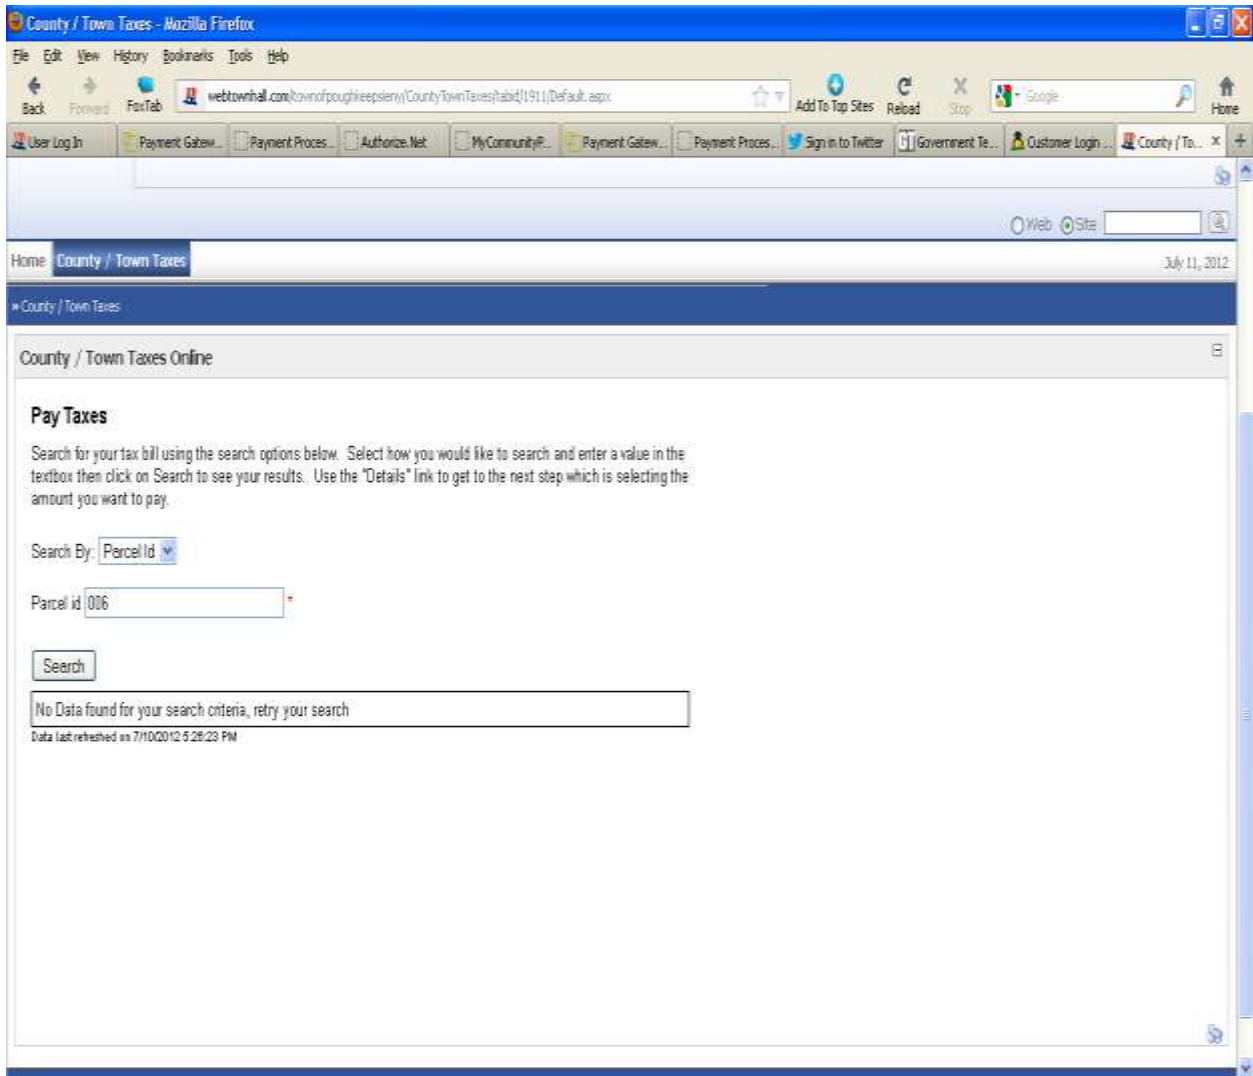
County / Town Taxes - Mozilla Firefox

File Edit View History Bookmarks Tools Help

Back Forward FoxTab webtownhall.com/townofpoughkeepsieny/CountyTownTaxes/tabid/1911/Default.aspx Add To Top Sites Reload Stop Google Home

User Log In | Payment Gatew... | Payment Proces... | Authorize.Net | MyCommunityP... | Payment Gatew... | Payment Proces... | Sign in to Twitter | Government Te... | Customer Login ... | County / To... ×

Web Site

Home County / Town Taxes July 11, 2012

» County / Town Taxes

County / Town Taxes Online

Pay Taxes

Search for your tax bill using the search options below. Select how you would like to search and enter a value in the textbox then click on Search to see your results. Use the "Details" link to get to the next step which is selecting the amount you want to pay.

Search By: Parcel Id

Parcel id 006 *

Search

No Data found for your search criteria, retry your search

Data last refreshed on 7/10/2012 5:28:23 PM